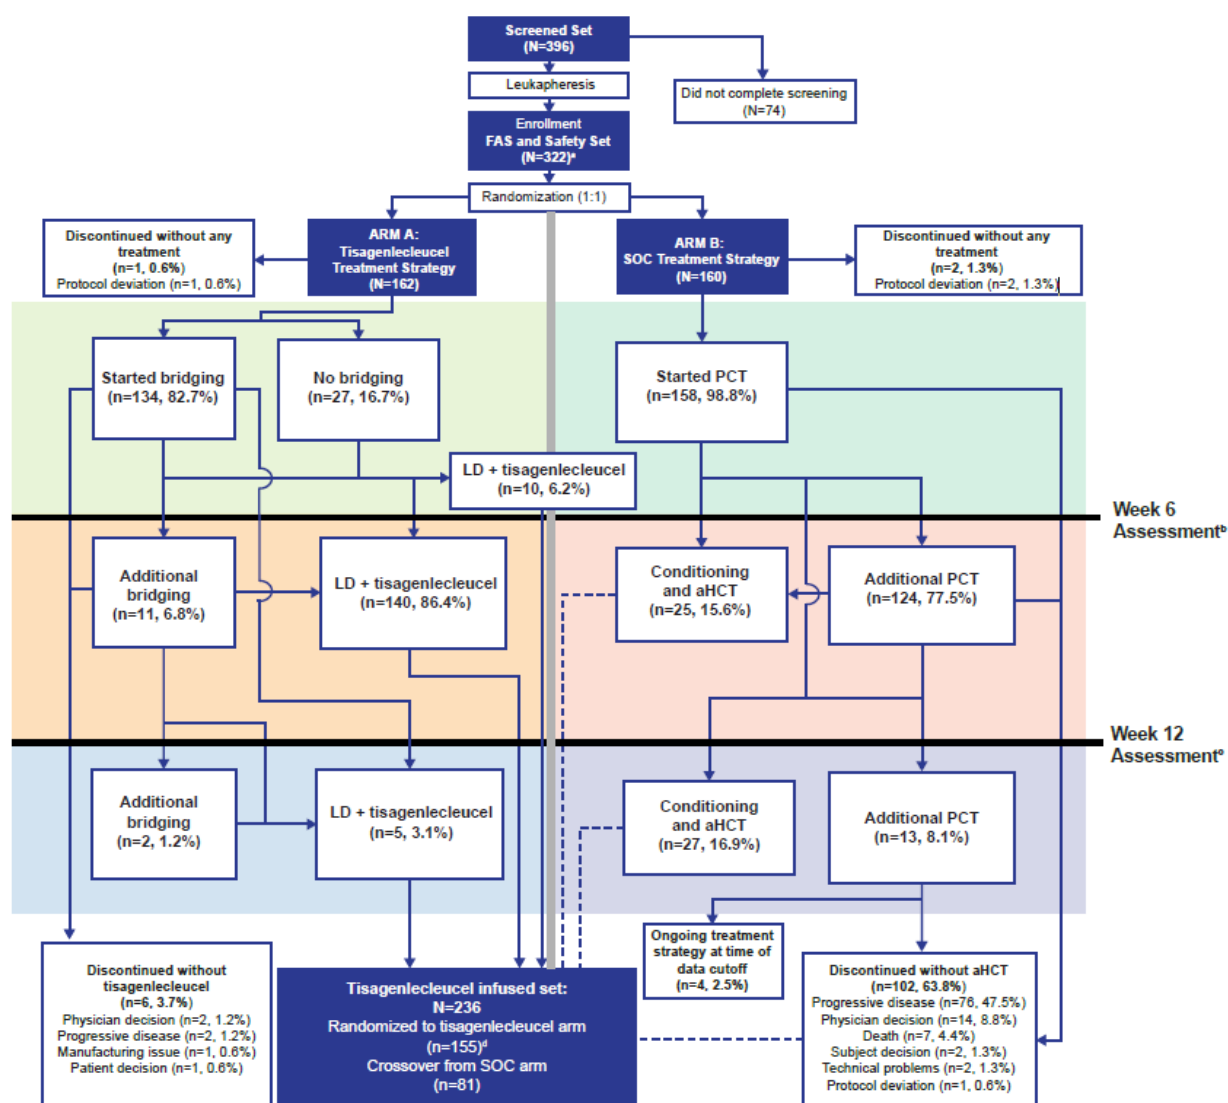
Screened Set
(N=396)

Leukapheresis

Did not complete screening
(N=74)

Enrollment
FAS and Safety Set
(N=322)ᵃ

Randomization (1:1)

Discontinued without any treatment
(n=1, 0.6%)
Protocol deviation (n=1, 0.6%)

ARM A:
Tisagenlecleucel Treatment Strategy
(N=162)

ARM B:
SOC Treatment Strategy
(N=160)

Discontinued without any treatment
(n=2, 1.3%)
Protocol deviation (n=2, 1.3%)

Started bridging
(n=134, 82.7%)

No bridging
(n=27, 16.7%)

Started PCT
(n=158, 98.8%)

LD + tisagenlecleucel
(n=10, 6.2%)

Week 6
Assessmentᵇ

Additional bridging
(n=11, 6.8%)

LD + tisagenlecleucel
(n=140, 86.4%)

Conditioning and aHCT
(n=25, 15.6%)

Additional PCT
(n=124, 77.5%)

Week 12
Assessmentᶜ

Additional bridging
(n=2, 1.2%)

LD + tisagenlecleucel
(n=5, 3.1%)

Conditioning and aHCT
(n=27, 16.9%)

Additional PCT
(n=13, 8.1%)

Ongoing treatment strategy at time of data cutoff
(n=4, 2.5%)

Discontinued without tisagenlecleucel
(n=6, 3.7%)
Physician decision (n=2, 1.2%)
Progressive disease (n=2, 1.2%)
Manufacturing issue (n=1, 0.6%)
Patient decision (n=1, 0.6%)

Tisagenlecleucel infused set:
N=236
Randomized to tisagenlecleucel arm
(n=155)ᵈ
Crossover from SOC arm
(n=81)

Discontinued without aHCT
(n=102, 63.8%)
Progressive disease (n=76, 47.5%)
Physician decision (n=14, 8.8%)
Death (n=7, 4.4%)
Subject decision (n=2, 1.3%)
Technical problems (n=2, 1.3%)
Protocol deviation (n=1, 0.6%)